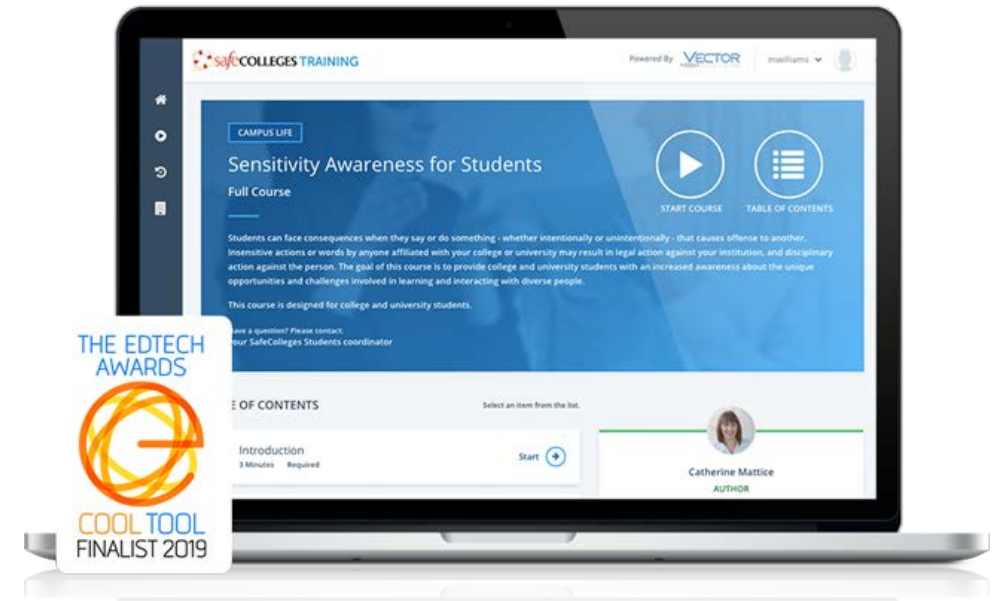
safeCOLLEGES TRAINING

Powered By VECTOR

mwilliams

CAMPUS LIFE

Sensitivity Awareness for Students

Full Course

START COURSE

TABLE OF CONTENTS

Students can face consequences when they say or do something - whether intentionally or unintentionally - that causes offense to another. Insensitive actions or words by anyone affiliated with your college or university may result in legal action against your institution, and disciplinary action against the person. The goal of this course is to provide college and university students with an increased awareness about the unique opportunities and challenges involved in learning and interacting with diverse people.

This course is designed for college and university students.

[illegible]ave a question? Please contact:
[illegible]our SafeColleges Students coordinator

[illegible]E OF CONTENTS

Select an item from the list.

Introduction
3 Minutes Required

Start

Catherine Mattice
AUTHOR

THE EDTECH AWARDS

COOL TOOL
FINALIST 2019